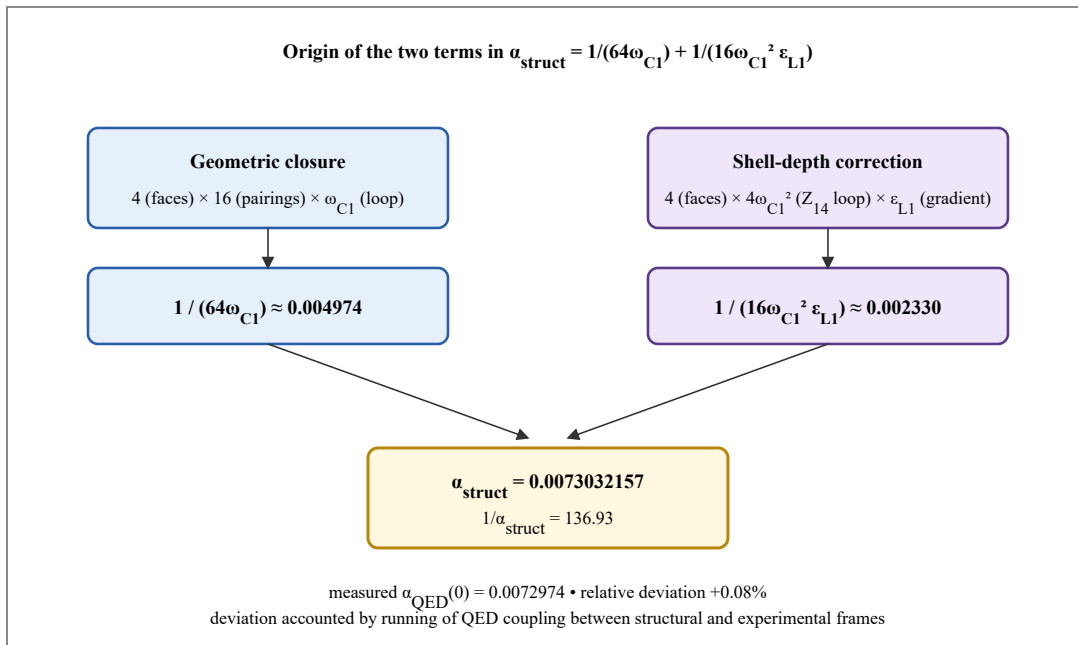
Origin of the two terms in $\alpha_{struct} = 1/(64\omega_{C1}) + 1/(16\omega_{C1}{}^2\,\varepsilon_{L1})$

Geometric closure

4 (faces) × 16 (pairings) × $\omega_{C1}$ (loop)

Shell-depth correction

4 (faces) × $4\omega_{C1}{}^2$ ($Z_{14}$ loop) × $\varepsilon_{L1}$ (gradient)

$1 / (64\omega_{C1}) \approx 0.004974$

$1 / (16\omega_{C1}{}^2\,\varepsilon_{L1}) \approx 0.002330$

$\alpha_{struct} = 0.0073032157$

$1/\alpha_{struct} = 136.93$

measured $\alpha_{QED}(0) = 0.0072974$ • relative deviation +0.08%

deviation accounted by running of QED coupling between structural and experimental frames